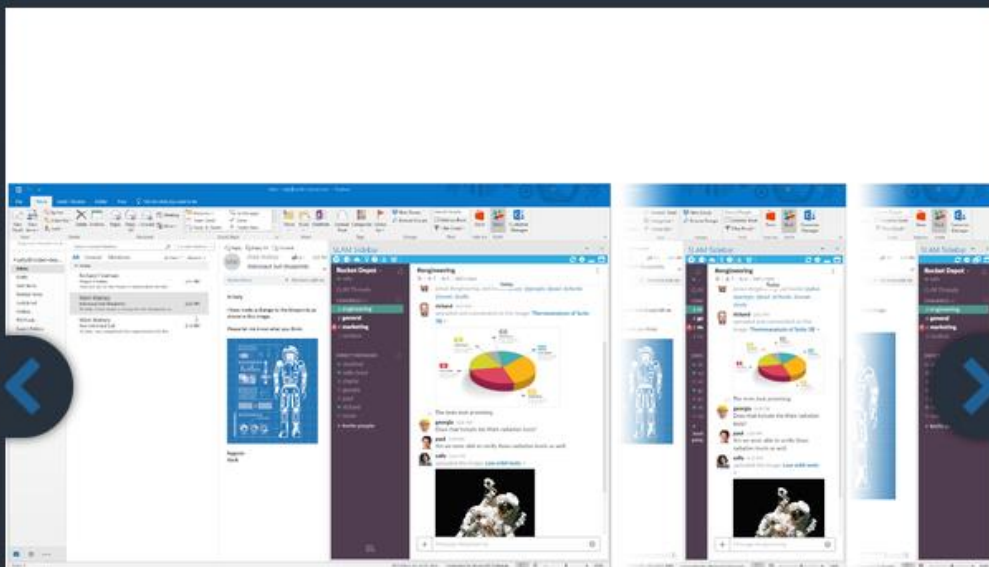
SLAM Sidebar

Rocket Depot

#engineering

general

engineering

marketing

The tests look promising

georgia

Does that include the Alien radiation levels?

paul

We are never able to verify these radiation levels as well

sally

#engineering

SLAM Sidebar

Rocket Depot

general

marketing